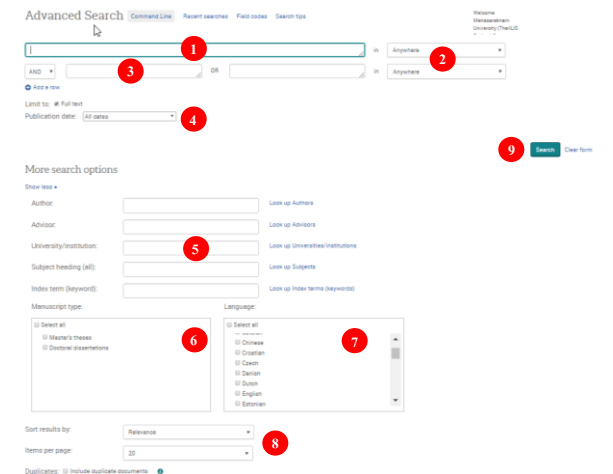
Advanced Search Command Line Recent searches Field codes Search tips

Welcome Mahasarakham University (ThaiLIS

1

in Anywhere

2

AND

3

OR

in Anywhere

Add a row

Limit to: Full text

Publication date: All dates

4

9 Search Clear form

More search options

Show less

Author: Look up Authors

Advisor: Look up Advisors

University/institution: Look up Universities/institutions

5

Subject heading (all): Look up Subjects

Index term (keyword): Look up Index terms (keywords)

Manuscript type:

Select all

Master's theses

Doctoral dissertations

6

Language:

Select all

Chinese

Croatian

Czech

Danish

Dutch

English

Estonian

7

Sort results by: Relevance

Items per page: 20

8

Duplicates: Include duplicate documents